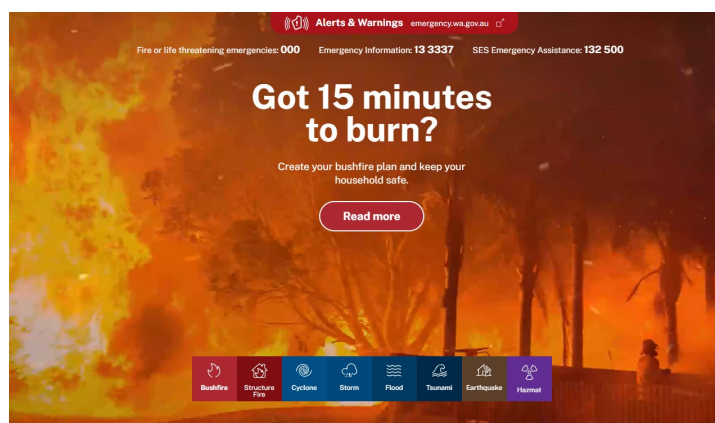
Alerts & Warnings emergency.wa.gov.au

Fire or life threatening emergencies: 000 Emergency Information: 13 3337 SES Emergency Assistance: 132 500

Got 15 minutes to burn?

Create your bushfire plan and keep your household safe.

Read more

Bushfire
Structure Fire
Cyclone
Storm
Flood
Tsunami
Earthquake
Hazmat